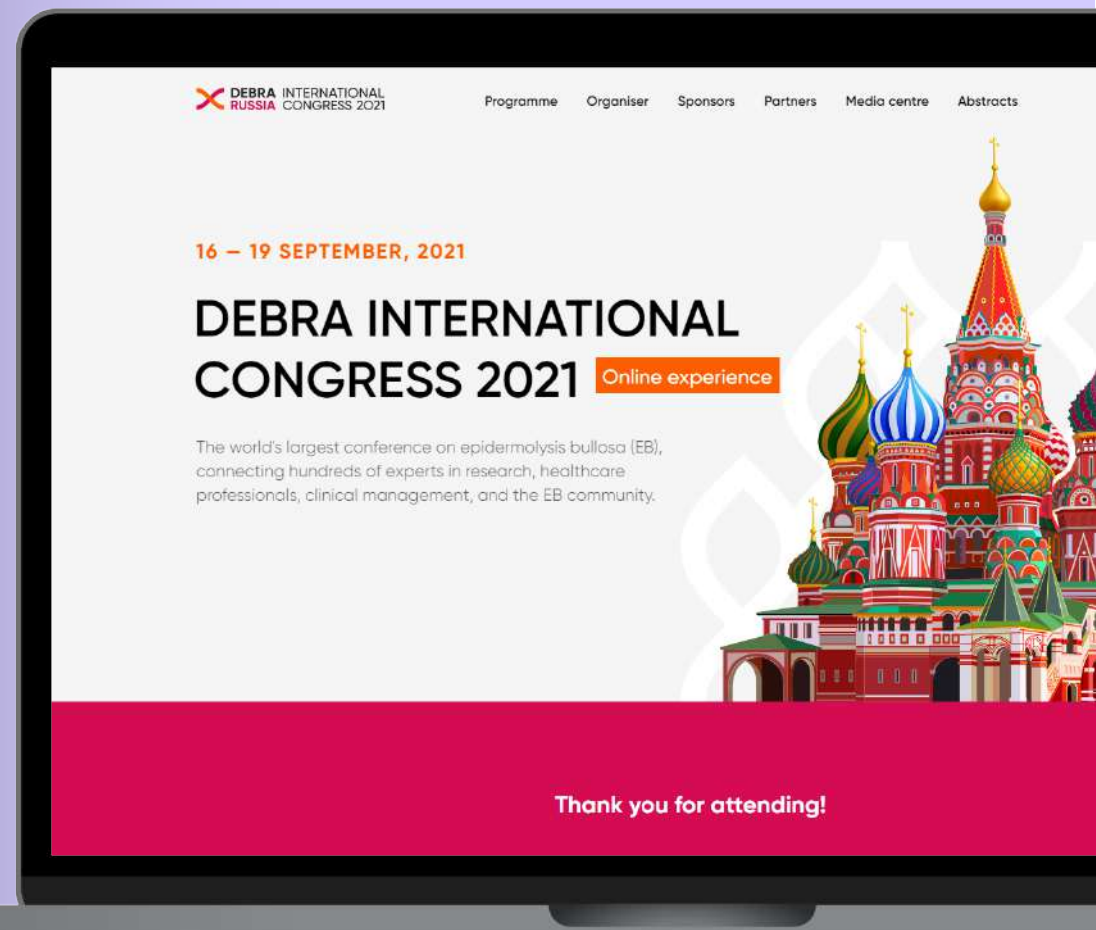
DEBRA RUSSIA INTERNATIONAL CONGRESS 2021

Programme Organiser Sponsors Partners Media centre Abstracts

16 — 19 SEPTEMBER, 2021

DEBRA INTERNATIONAL CONGRESS 2021 Online experience

The world's largest conference on epidermolysis bullosa (EB), connecting hundreds of experts in research, healthcare professionals, clinical management, and the EB community.

Thank you for attending!